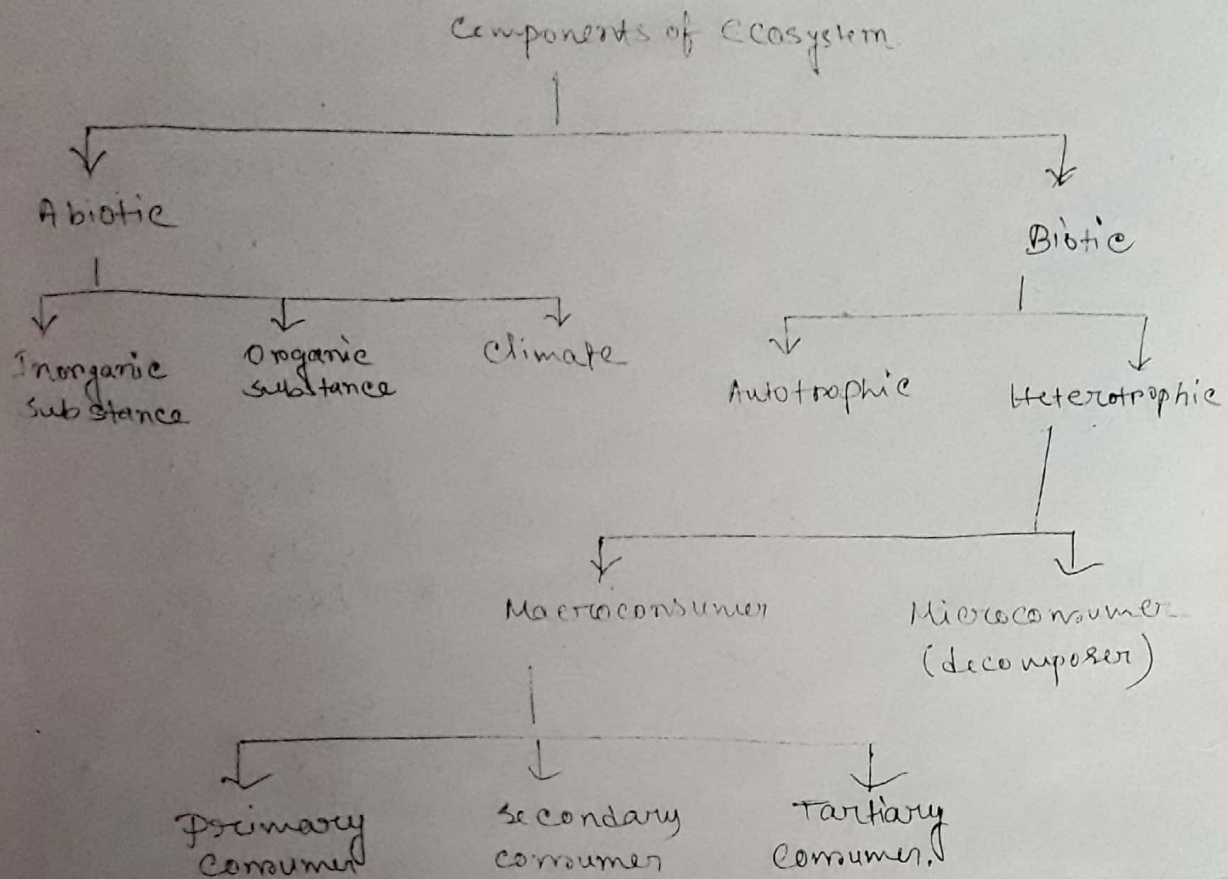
Components of ecosystem

Abiotic

Biotic

Inorganic substance

Organic substance

Climate

Autotrophic

Heterotrophic

Macroconsumer

Microconsumer (decomposer)

Primary consumer

Secondary consumer

Tartiary consumer.